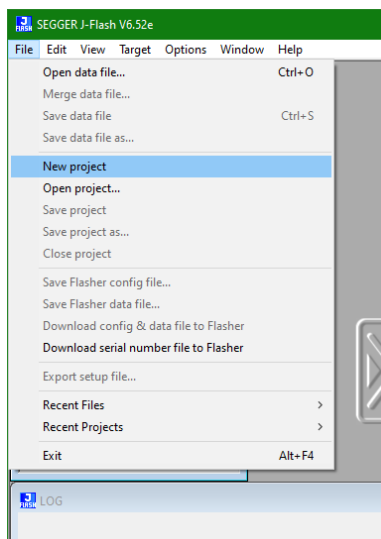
SEGGER J-Flash V6.52e

File Edit View Target Options Window Help

Open data file... Ctrl+O
Merge data file...
Save data file Ctrl+S
Save data file as...
New project
Open project...
Save project
Save project as...
Close project
Save Flasher config file...
Save Flasher data file...
Download config & data file to Flasher
Download serial number file to Flasher
Export setup file...
Recent Files >
Recent Projects >
Exit Alt+F4

LOG